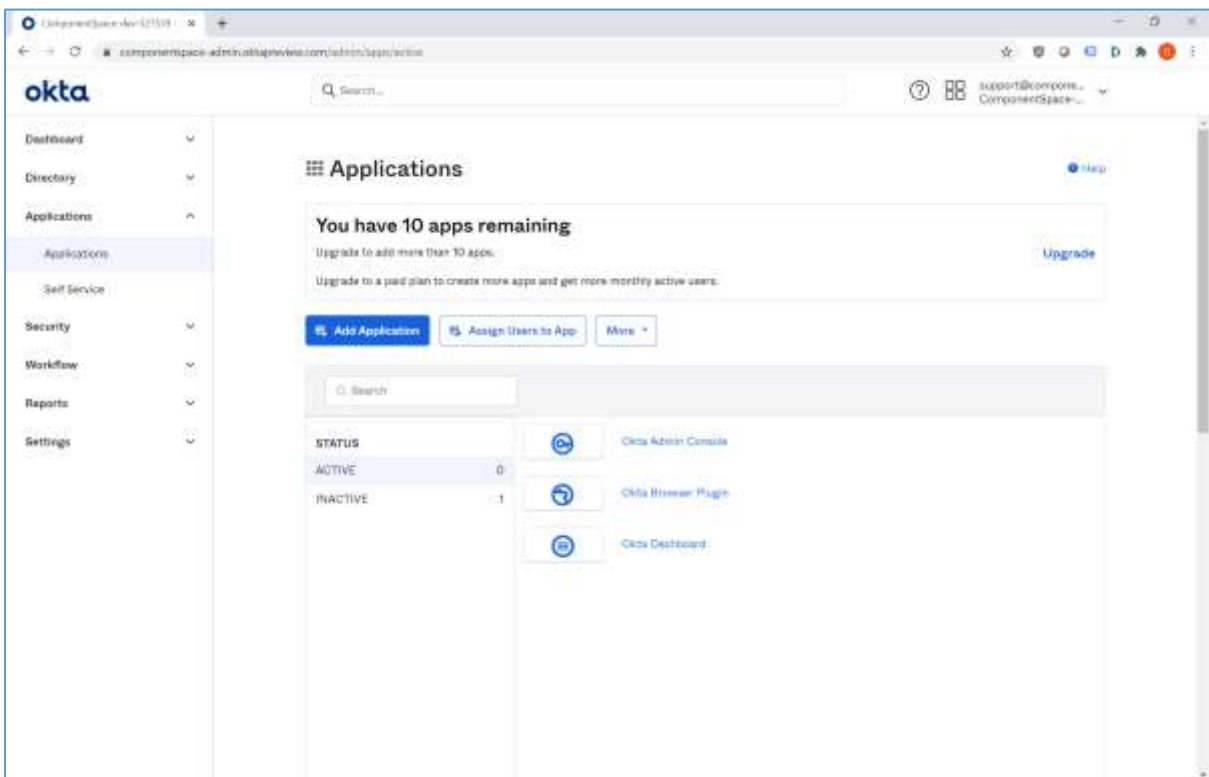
ComponentSpace-dev-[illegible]

componentspace-admin.oktapreview.com/admin/apps/active

okta

Search...

support@compone... ComponentSpace-...

Dashboard

Directory

Applications

Applications

Self Service

Security

Workflow

Reports

Settings

Applications

Help

You have 10 apps remaining

Upgrade to add more than 10 apps.

Upgrade to a paid plan to create more apps and get more monthly active users.

Upgrade

Add Application

Assign Users to App

More

Search

STATUS

ACTIVE 0

INACTIVE 1

Okta Admin Console

Okta Browser Plugin

Okta Dashboard